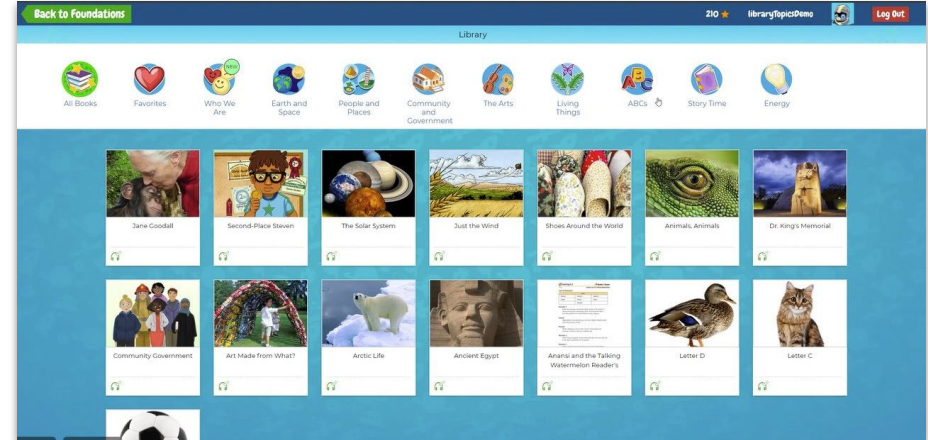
Back to Foundations

210 ★ libraryTopicsDemo Log Out

Library

All Books
Favorites
NEW
Who We Are
Earth and Space
People and Places
Community and Government
The Arts
Living Things
ABCs
Story Time
Energy

Jane Goodall
Second-Place Steven
The Solar System
Just the Wind
Shoes Around the World
Animals, Animals
Dr. King's Memorial

Community Government
Art Made from What?
Arctic Life
Ancient Egypt
Anansi and the Talking Watermelon Reader's
Letter D
Letter C